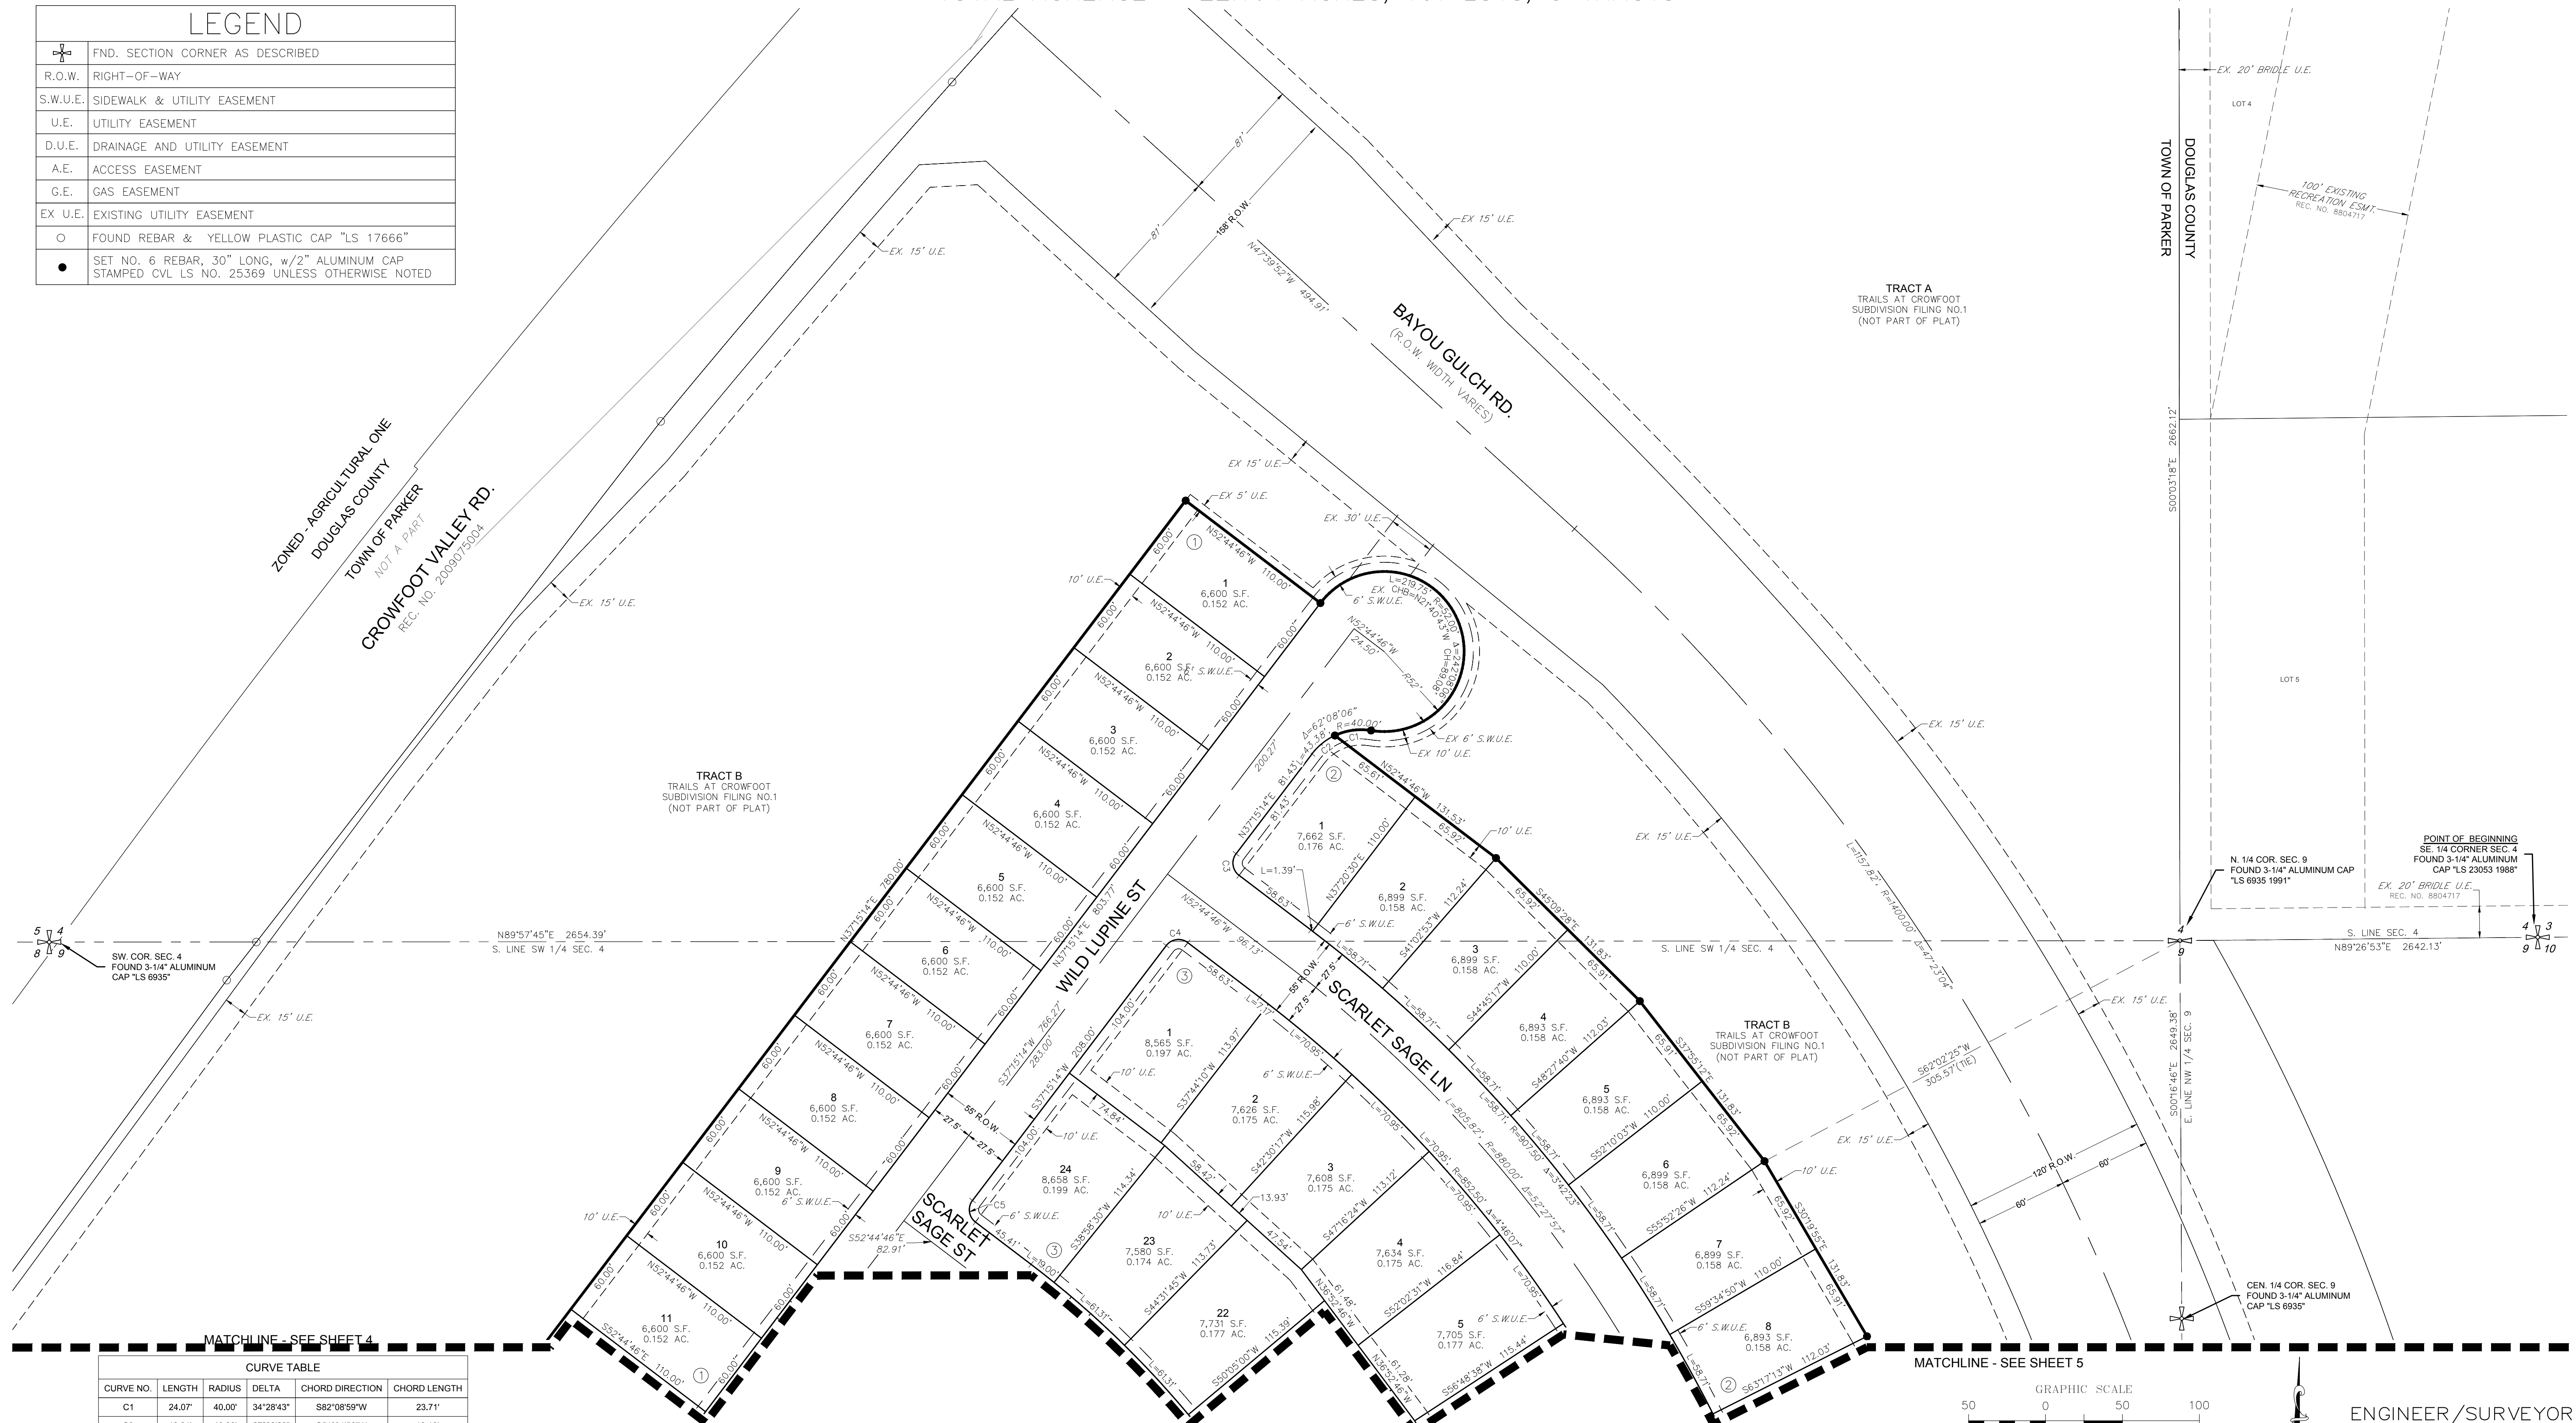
LEGEND

| | |
|---|---|
| | FND. SECTION CORNER AS DESCRIBED |
| R.O.W. | RIGHT-OF-WAY |
| S.W.U.E. | SIDEWALK & UTILITY EASEMENT |
| U.E. | UTILITY EASEMENT |
| D.U.E. | DRAINAGE AND UTILITY EASEMENT |
| A.E. | ACCESS EASEMENT |
| G.E. | GAS EASEMENT |
| EX U.E. | EXISTING UTILITY EASEMENT |
| ○ | FOUND REBAR & YELLOW PLASTIC CAP "LS 17666" |
| ● | SET NO. 6 REBAR, 30" LONG, w/2" ALUMINUM CAP STAMPED CVL LS NO. 25369 UNLESS OTHERWISE NOTED |

ZONED - AGRICULTURAL ONE
DOUGLAS COUNTY
TOWN OF PARKER
NOT A PART

CROWFOOT VALLEY RD.
REC. NO. 2009075004

EX. 15' U.E.
EX. 15' U.E.
EX. 15' U.E.

BAYOU GULCH RD.
(R.O.W. WIDTH VARIES)
158' R.O.W.
81'
81'
N47°39'52"W 494.91'
EX 15' U.E.
EX 15' U.E.
EX 5' U.E.
EX. 30' U.E.

TRACT A
TRAILS AT CROWFOOT
SUBDIVISION FILING NO.1
(NOT PART OF PLAT)

DOUGLAS COUNTY
TOWN OF PARKER
EX. 20' BRIDLE U.E.
LOT 4
100' EXISTING RECREATION ESMT. REC. NO. 8804717
LOT 5
S00°03'18"E 2662.12'

TRACT B
TRAILS AT CROWFOOT
SUBDIVISION FILING NO.1
(NOT PART OF PLAT)

WILD LUPINE ST
SCARLET SAGE LN
SCARLET SAGE ST
55' R.O.W.
27.5'
27.5'
N37°15'14"E 780.00'
N37°15'14"E 803.77'
S37°15'14"W 766.27'
283.00'
200.27'
N37°15'14"E 81.43'
Δ=62°08'06"
R=40.00'
L=43.38'
L=219.75' R=52.00'
EX. CHB=N21°40'43"W
CH=83.08'
N52°44'46"W 24.50'
R52'
6' S.W.U.E.
EX 6' S.W.U.E.
EX 10' U.E.
C1
C2
C3
C4
C5
L=1.39'
58.63'
10' U.E.

1
6,600 S.F.
0.152 AC.
N52°44'46"W 110.00'
2
6,600 S.F.
0.152 AC.
3
6,600 S.F.
0.152 AC.
4
6,600 S.F.
0.152 AC.
5
6,600 S.F.
0.152 AC.
6
6,600 S.F.
0.152 AC.
7
6,600 S.F.
0.152 AC.
8
6,600 S.F.
0.152 AC.
9
6,600 S.F.
0.152 AC.
10
6,600 S.F.
0.152 AC.
11
6,600 S.F.
0.152 AC.
S52°44'46"E 110.00'
60.00'

1
7,662 S.F.
0.176 AC.
N52°44'46"W 131.53'
N37°20'30"E 110.00'
2
6,899 S.F.
0.158 AC.
S41°02'53"W 112.24'
3
6,899 S.F.
0.158 AC.
S44°45'17"W 110.00'
4
6,893 S.F.
0.158 AC.
S48°27'40"W 112.03'
5
6,893 S.F.
0.158 AC.
S52°10'03"W 110.00'
6
6,899 S.F.
0.158 AC.
S55°52'26"W 112.24'
7
6,899 S.F.
0.158 AC.
S59°34'50"W 110.00'
8
6,893 S.F.
0.158 AC.
S63°17'13"W 112.03'
S45°09'28"E 131.83'
S37°55'12"E 131.83'
S30°19'55"E 131.83'
65.92'
65.91'
L=58.71'
L=805.82', R=907.50' Δ=50°52'23"
R=880.00' Δ=5°23'57"

1
8,565 S.F.
0.197 AC.
S37°44'10"W 113.97'
2
7,626 S.F.
0.175 AC.
S42°30'17"W 115.98'
3
7,608 S.F.
0.175 AC.
S47°16'24"W 113.12'
4
7,634 S.F.
0.175 AC.
S52°02'31"W 116.84'
5
7,705 S.F.
0.177 AC.
S56°48'38"W 115.44'
22
7,731 S.F.
0.177 AC.
S50°05'00"W 115.39'
23
7,580 S.F.
0.174 AC.
S44°31'45"W 113.73'
24
8,658 S.F.
0.199 AC.
S38°58'30"W 114.34'
N52°44'46"W 96.13'
S52°44'46"E 82.91'
L=70.95'
L=61.31'
13.93'
N36°52'46"W
S37°15'14"W 208.00'
104.00'

N89°57'45"E 2654.39'
S. LINE SW 1/4 SEC. 4
SW. COR. SEC. 4
FOUND 3-1/4" ALUMINUM CAP "LS 6935"

L=1157.82', R=1400.00' Δ=47°23'04"
S62°02'25"W 305.57'(TIE)
EX. 15' U.E.
10' U.E.
TRACT B
TRAILS AT CROWFOOT
SUBDIVISION FILING NO.1
(NOT PART OF PLAT)
120' R.O.W.
60'
60'
S00°16'46"E 2649.38'
E. LINE NW 1/4 SEC. 9

N. 1/4 COR. SEC. 9
FOUND 3-1/4" ALUMINUM CAP "LS 6935 1991"

POINT OF BEGINNING
SE. 1/4 CORNER SEC. 4
FOUND 3-1/4" ALUMINUM CAP "LS 23053 1988"
EX. 20' BRIDLE U.E.
REC. NO. 8804717
S. LINE SEC. 4
N89°26'53"E 2642.13'

CEN. 1/4 COR. SEC. 9
FOUND 3-1/4" ALUMINUM CAP "LS 6935"

MATCHLINE - SEE SHEET 4
MATCHLINE - SEE SHEET 5

CURVE TABLE

| CURVE NO. | LENGTH | RADIUS | DELTA | CHORD DIRECTION | CHORD LENGTH |
|---|---|---|---|---|---|
| C1 | 24.07' | 40.00' | 34°28'43" | S82°08'59"W | 23.71' |

GRAPHIC SCALE
50 0 50 100

ENGINEER/SURVEYOR